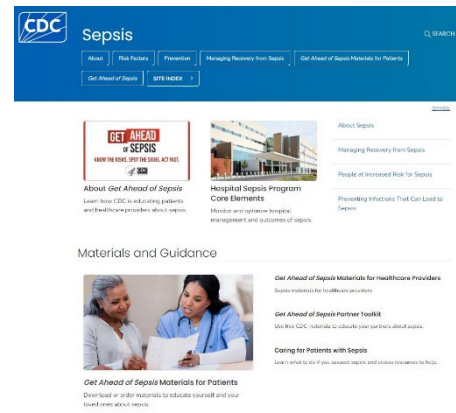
CDC

Sepsis

SEARCH

About | Risk Factors | Prevention | Managing Recovery from Sepsis | Get Ahead of Sepsis Materials for Patients

Get Ahead of Sepsis | SITE INDEX

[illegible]

GET AHEAD OF SEPSIS
KNOW THE RISKS. SPOT THE SIGNS. ACT FAST.

About Get Ahead of Sepsis
Learn how CDC is educating patients and healthcare providers about sepsis.

Hospital Sepsis Program Core Elements
Monitor and optimize hospital management and outcomes of sepsis.

About Sepsis

Managing Recovery from Sepsis

People at Increased Risk for Sepsis

Preventing Infections That Can Lead to Sepsis

Materials and Guidance

Get Ahead of Sepsis Materials for Patients
Download or order materials to educate yourself and your loved ones about sepsis.

Get Ahead of Sepsis Materials for Healthcare Providers
Sepsis materials for healthcare providers.

Get Ahead of Sepsis Partner Toolkit
Use free CDC materials to educate your partners about sepsis.

Caring for Patients with Sepsis
Learn what to do if you suspect sepsis and access resources to help.